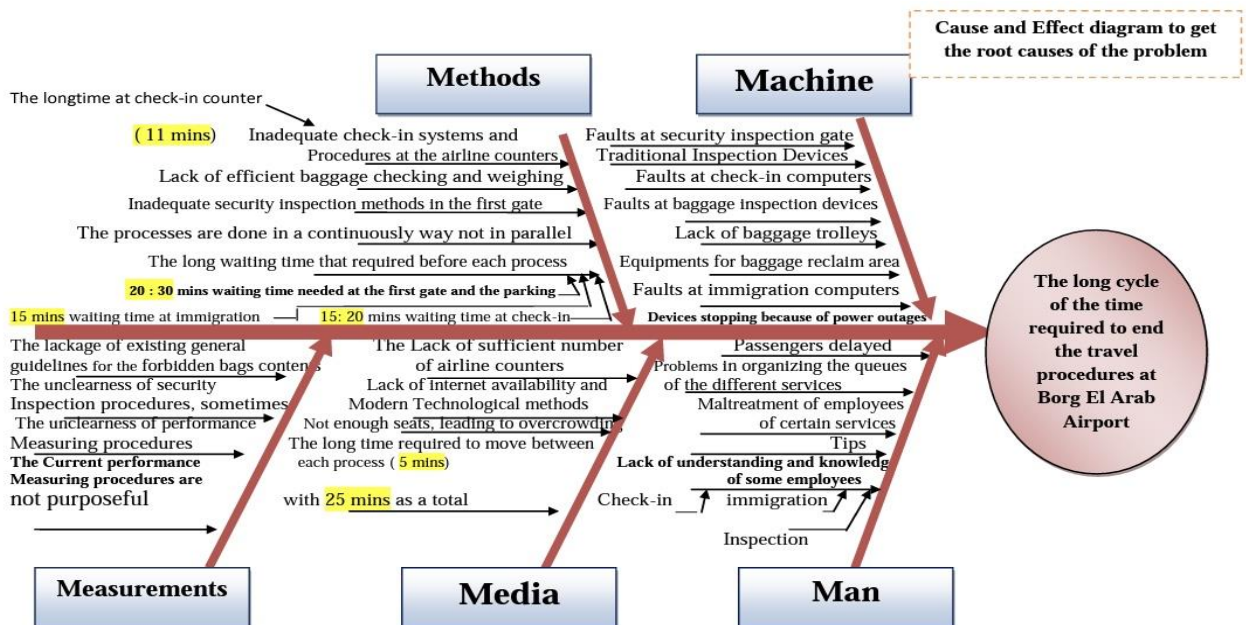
Cause and Effect diagram to get the root causes of the problem

Methods

Machine

The longtime at check-in counter

( 11 mins) Inadequate check-in systems and Procedures at the airline counters

Lack of efficient baggage checking and weighing

Inadequate security inspection methods in the first gate

The processes are done in a continuously way not in parallel

The long waiting time that required before each process

20 : 30 mins waiting time needed at the first gate and the parking

15 mins waiting time at immigration

15: 20 mins waiting time at check-in

Faults at security inspection gate

Traditional Inspection Devices

Faults at check-in computers

Faults at baggage inspection devices

Lack of baggage trolleys

Equipments for baggage reclaim area

Faults at immigration computers

Devices stopping because of power outages

The long cycle of the time required to end the travel procedures at Borg El Arab Airport

The lackage of existing general guidelines for the forbidden bags contents

The unclearness of security Inspection procedures, sometimes

The unclearness of performance Measuring procedures

The Current performance Measuring procedures are not purposeful

The Lack of sufficient number of airline counters

Lack of Internet availability and Modern Technological methods

Not enough seats, leading to overcrowding

The long time required to move between each process ( 5 mins)

with 25 mins as a total

Passengers delayed

Problems in organizing the queues of the different services

Maltreatment of employees of certain services

Tips

Lack of understanding and knowledg of some employees

Check-in

immigration

Inspection

Measurements

Media

Man